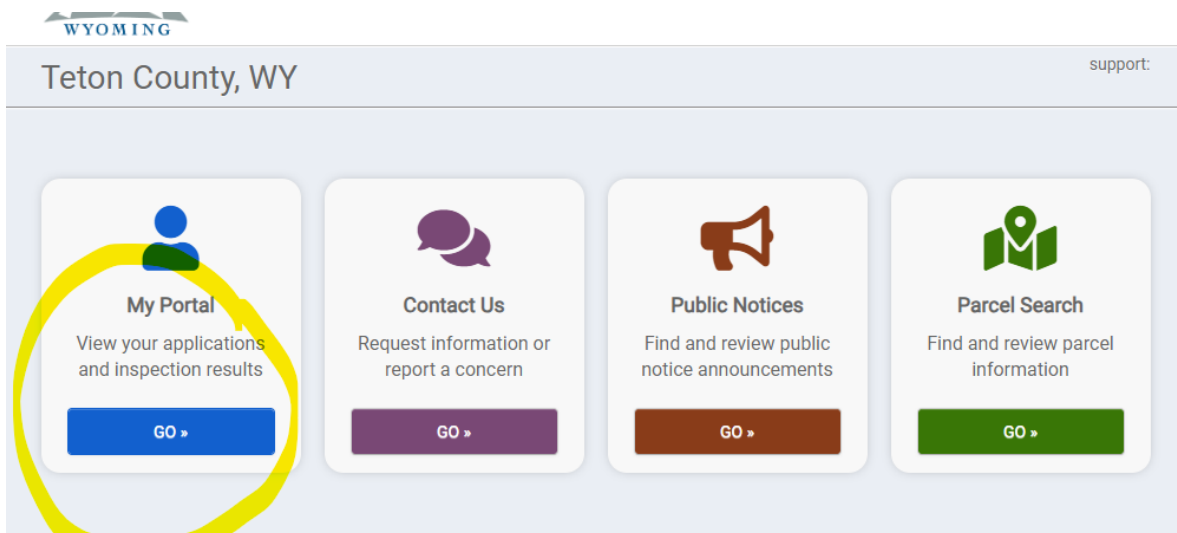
WYOMING

Teton County, WY

support:

My Portal
View your applications and inspection results
GO »

Contact Us
Request information or report a concern
GO »

Public Notices
Find and review public notice announcements
GO »

Parcel Search
Find and review parcel information
GO »